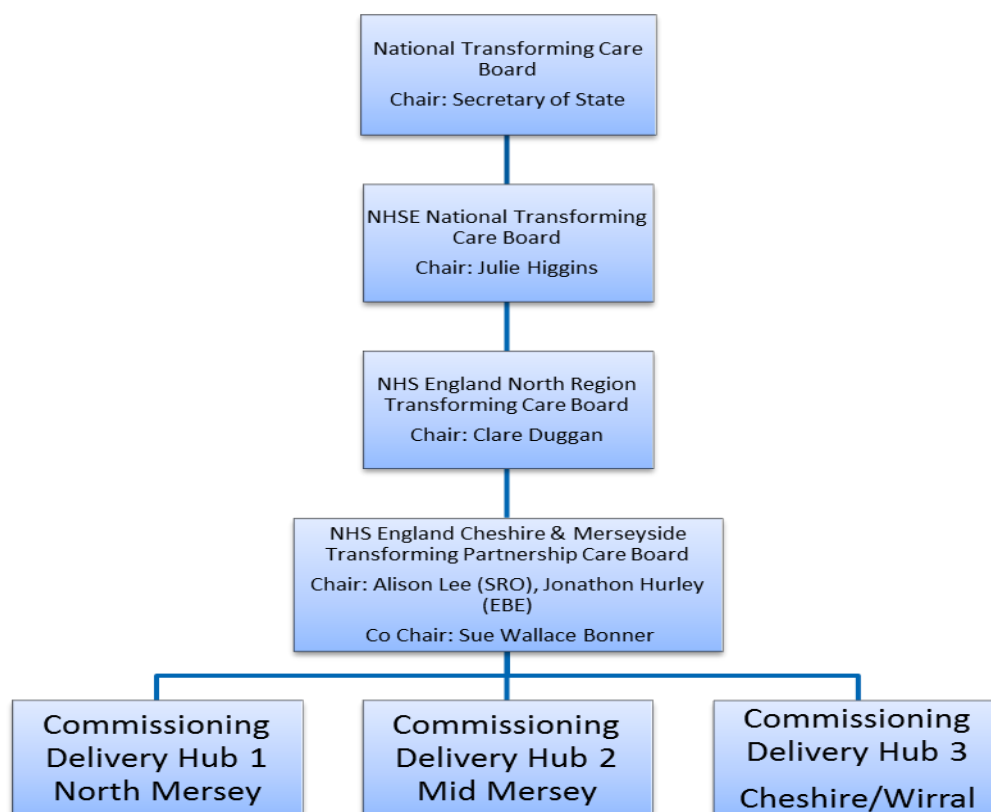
National Transforming Care Board

Chair: Secretary of State

NHSE National Transforming Care Board

Chair: Julie Higgins

NHS England North Region Transforming Care Board

Chair: Clare Duggan

NHS England Cheshire & Merseyside Transforming Partnership Care Board

Chair: Alison Lee (SRO), Jonathon Hurley (EBE)

Co Chair: Sue Wallace Bonner

Commissioning Delivery Hub 1 North Mersey

Commissioning Delivery Hub 2 Mid Mersey

Commissioning Delivery Hub 3 Cheshire/Wirral